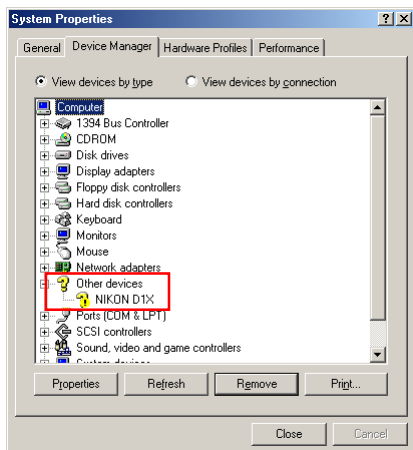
System Properties

? X

General | Device Manager | Hardware Profiles | Performance

View devices by type    View devices by connection

Computer
1394 Bus Controller
CDROM
Disk drives
Display adapters
Floppy disk controllers
Hard disk controllers
Keyboard
Monitors
Mouse
Network adapters
Other devices
NIKON D1X
Ports (COM & LPT)
SCSI controllers
Sound, video and game controllers
System devices

Properties | Refresh | Remove | Print...

Close | Cancel